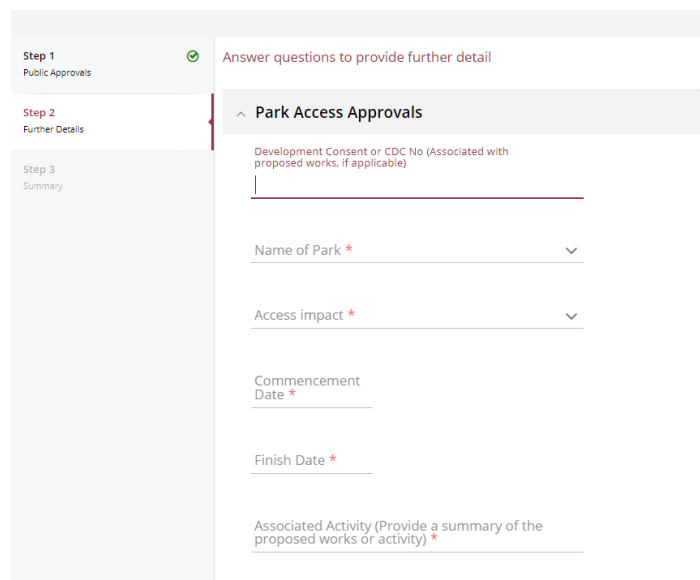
Step 1
Public Approvals

Step 2
Further Details

Step 3
Summary

Answer questions to provide further detail

Park Access Approvals

Development Consent or CDC No (Associated with proposed works, if applicable)

Name of Park *

Access impact *

Commencement Date *

Finish Date *

Associated Activity (Provide a summary of the proposed works or activity) *